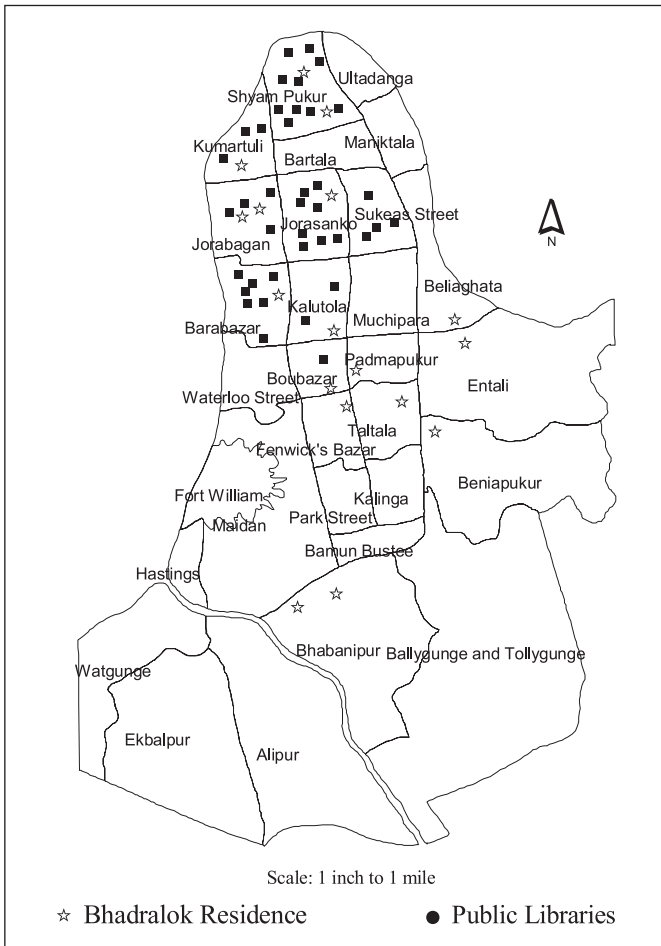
Ultadanga
Shyam Pukur
Kumartuli
Maniktala
Bartala
Jorabagan
Jorasanko
Sukeas Street
N
Beliaghata
Kalutola
Barabazar
Muchipara
Padmapukur
Boubazar
Entali
Waterloo Street
Taltala
Fenwick's Bazar
Beniapukur
Fort William
Maidan
Kalinga
Park Street
Bamun Bustee
Hastings
Bhabanipur
Ballygunge and Tollygunge
Watgunge
Ekbalpur
Alipur

Scale: 1 inch to 1 mile

☆ Bhadralok Residence ● Public Libraries